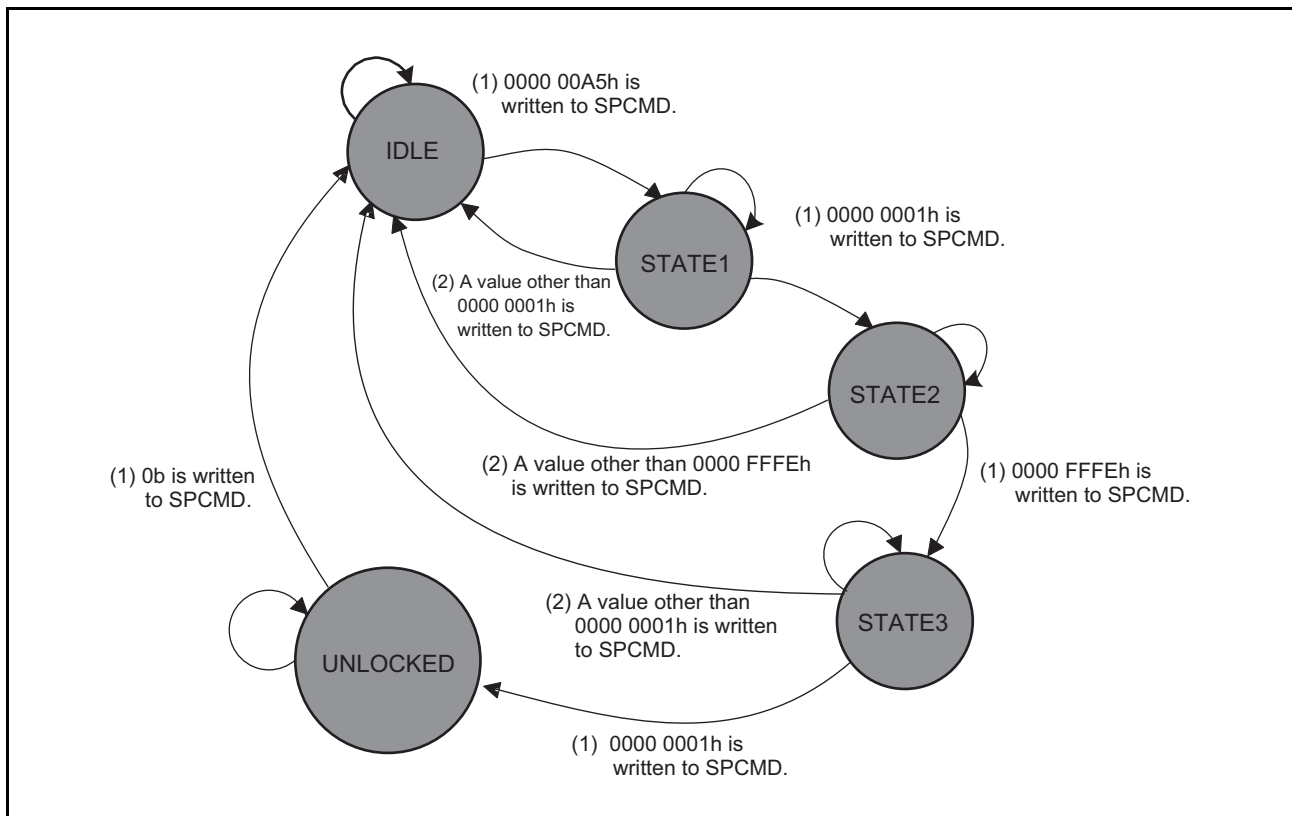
(1) 0000 00A5h is written to SPCMD.

IDLE

(1) 0000 0001h is written to SPCMD.

STATE1

(2) A value other than 0000 0001h is written to SPCMD.

STATE2

(2) A value other than 0000 FFFEh is written to SPCMD.

(1) 0000 FFFEh is written to SPCMD.

(1) 0b is written to SPCMD.

STATE3

(2) A value other than 0000 0001h is written to SPCMD.

UNLOCKED

(1) 0000 0001h is written to SPCMD.